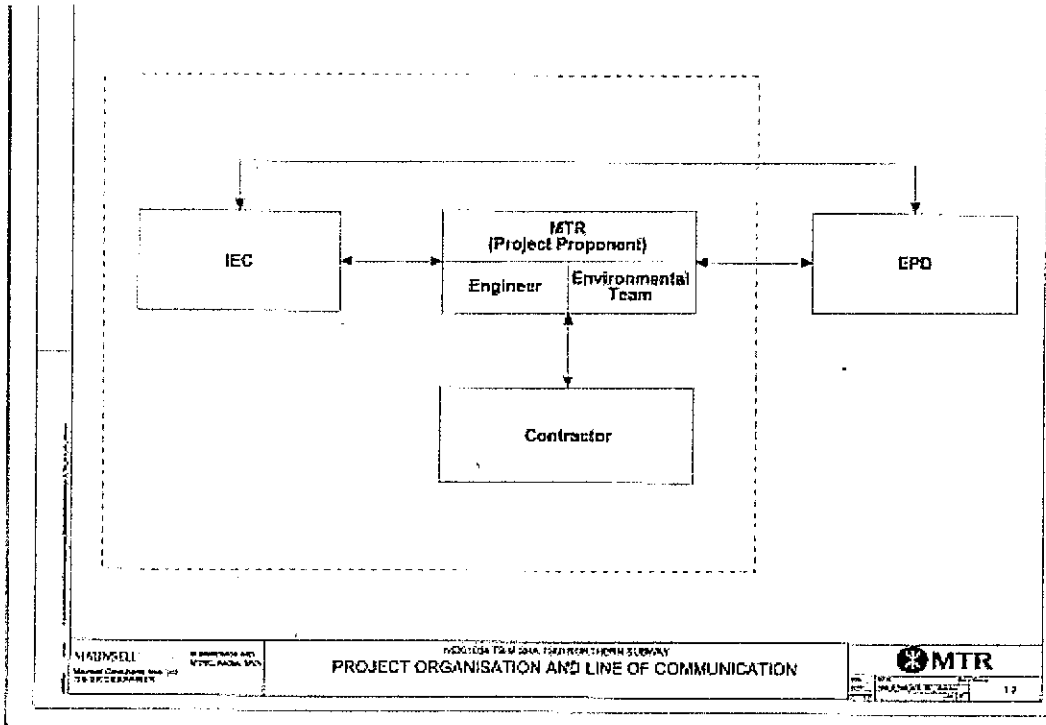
MTR
(Project Proponent)

IEC

Engineer

Environmental Team

EPD

Contractor

MAUNSELL

Maunsell Consultants Asia Ltd
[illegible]

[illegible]

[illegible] TSIM SHA TSUI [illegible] SUBWAY

PROJECT ORGANISATION AND LINE OF COMMUNICATION

MTR

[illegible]

1.2